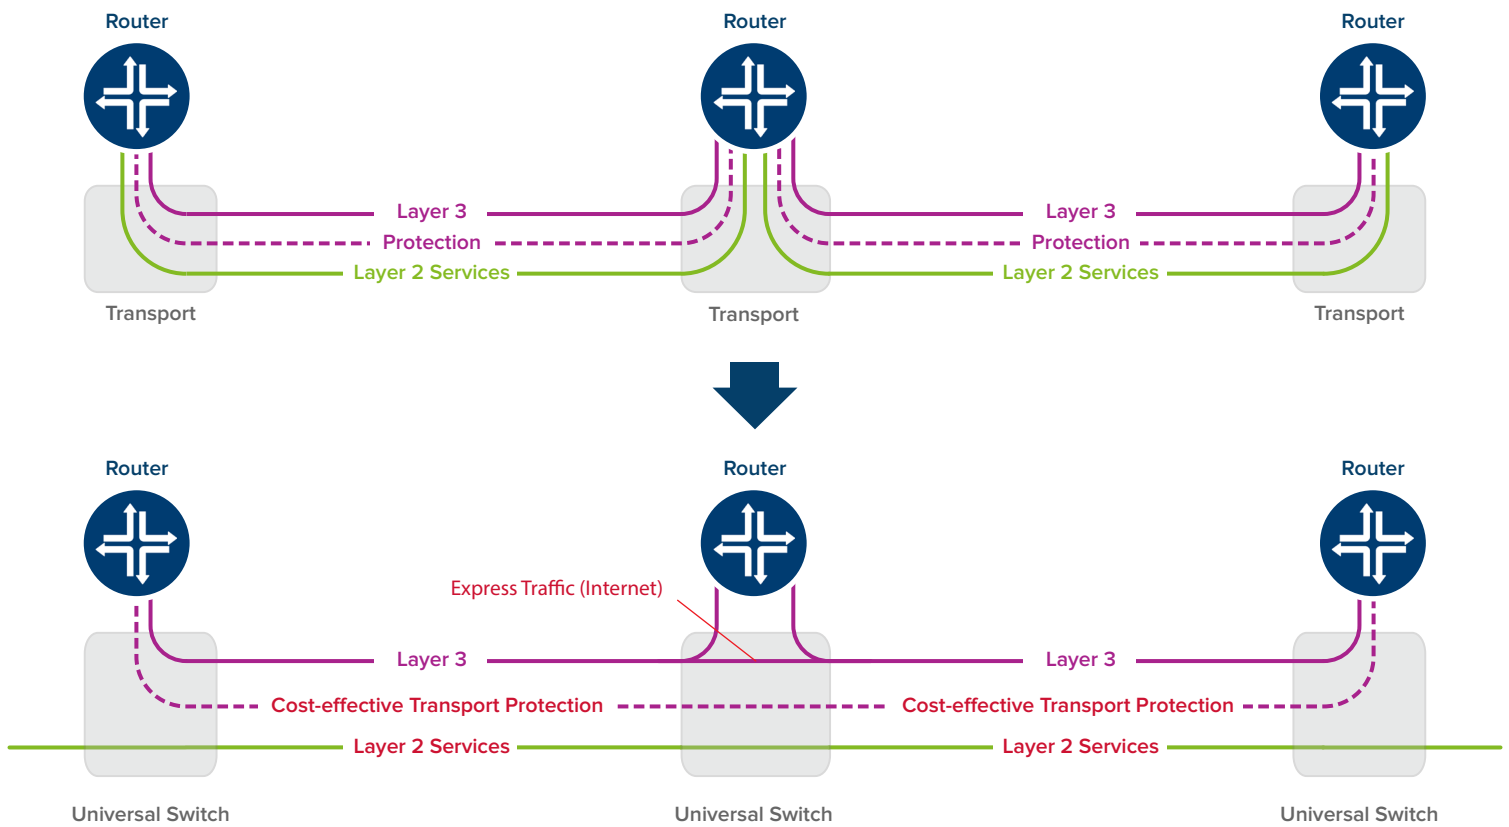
Router

Router

Router

Layer 3

Protection

Layer 2 Services

Layer 3

Protection

Layer 2 Services

Transport

Transport

Transport

Router

Router

Router

Express Traffic (Internet)

Layer 3

Cost-effective Transport Protection

Layer 2 Services

Layer 3

Cost-effective Transport Protection

Layer 2 Services

Universal Switch

Universal Switch

Universal Switch